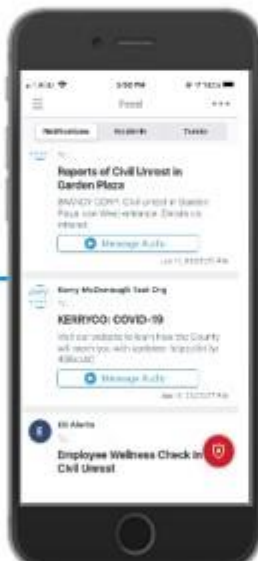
3:50 PM

Feed

Notifications

Incidents

Tasks

Reports of Civil Unrest in Garden Plaza

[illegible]

Message Rally

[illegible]

Kerry McDonough Test Org

KERRYCO: COVID-19

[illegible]

Message Rally

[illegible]

E

Eli Alerts

Employee Wellness Check in Civil Unrest